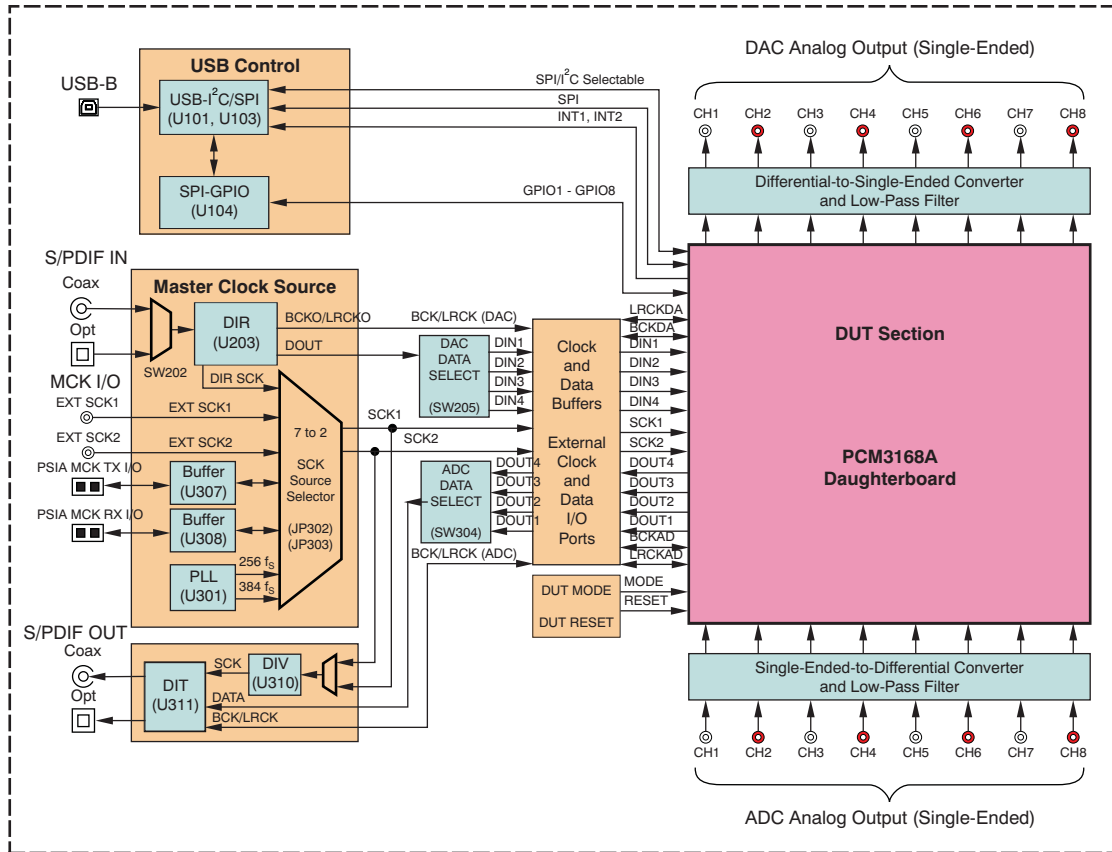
DAC Analog Output (Single-Ended)

USB Control

USB-B

USB-I$^2$C/SPI (U101, U103)

SPI-GPIO (U104)

SPI/I$^2$C Selectable

SPI

INT1, INT2

GPIO1 - GPIO8

CH1 CH2 CH3 CH4 CH5 CH6 CH7 CH8

Differential-to-Single-Ended Converter and Low-Pass Filter

S/PDIF IN

Coax

Opt

Master Clock Source

SW202

DIR (U203)

BCKO/LRCKO

DOUT

DIR SCK

BCK/LRCK (DAC)

DAC DATA SELECT (SW205)

DIN1 DIN2 DIN3 DIN4

Clock and Data Buffers

External Clock and Data I/O Ports

LRCKDA BCKDA DIN1 DIN2 DIN3 DIN4 SCK1 SCK2 DOUT4 DOUT3 DOUT2 DOUT1 BCKAD LRCKAD

DUT Section

PCM3168A Daughterboard

MCK I/O

EXT SCK1

EXT SCK2

PSIA MCK TX I/O

PSIA MCK RX I/O

EXT SCK1

EXT SCK2

7 to 2

SCK Source Selector (JP302) (JP303)

SCK1

SCK2

Buffer (U307)

Buffer (U308)

PLL (U301)

256 $f_S$

384 $f_S$

ADC DATA SELECT (SW304)

DOUT4 DOUT3 DOUT2 DOUT1

BCK/LRCK (ADC)

DUT MODE

DUT RESET

MODE

RESET

S/PDIF OUT

Coax

Opt

DIT (U311)

SCK

DIV (U310)

DATA

BCK/LRCK

Single-Ended-to-Differential Converter and Low-Pass Filter

CH1 CH2 CH3 CH4 CH5 CH6 CH7 CH8

ADC Analog Output (Single-Ended)